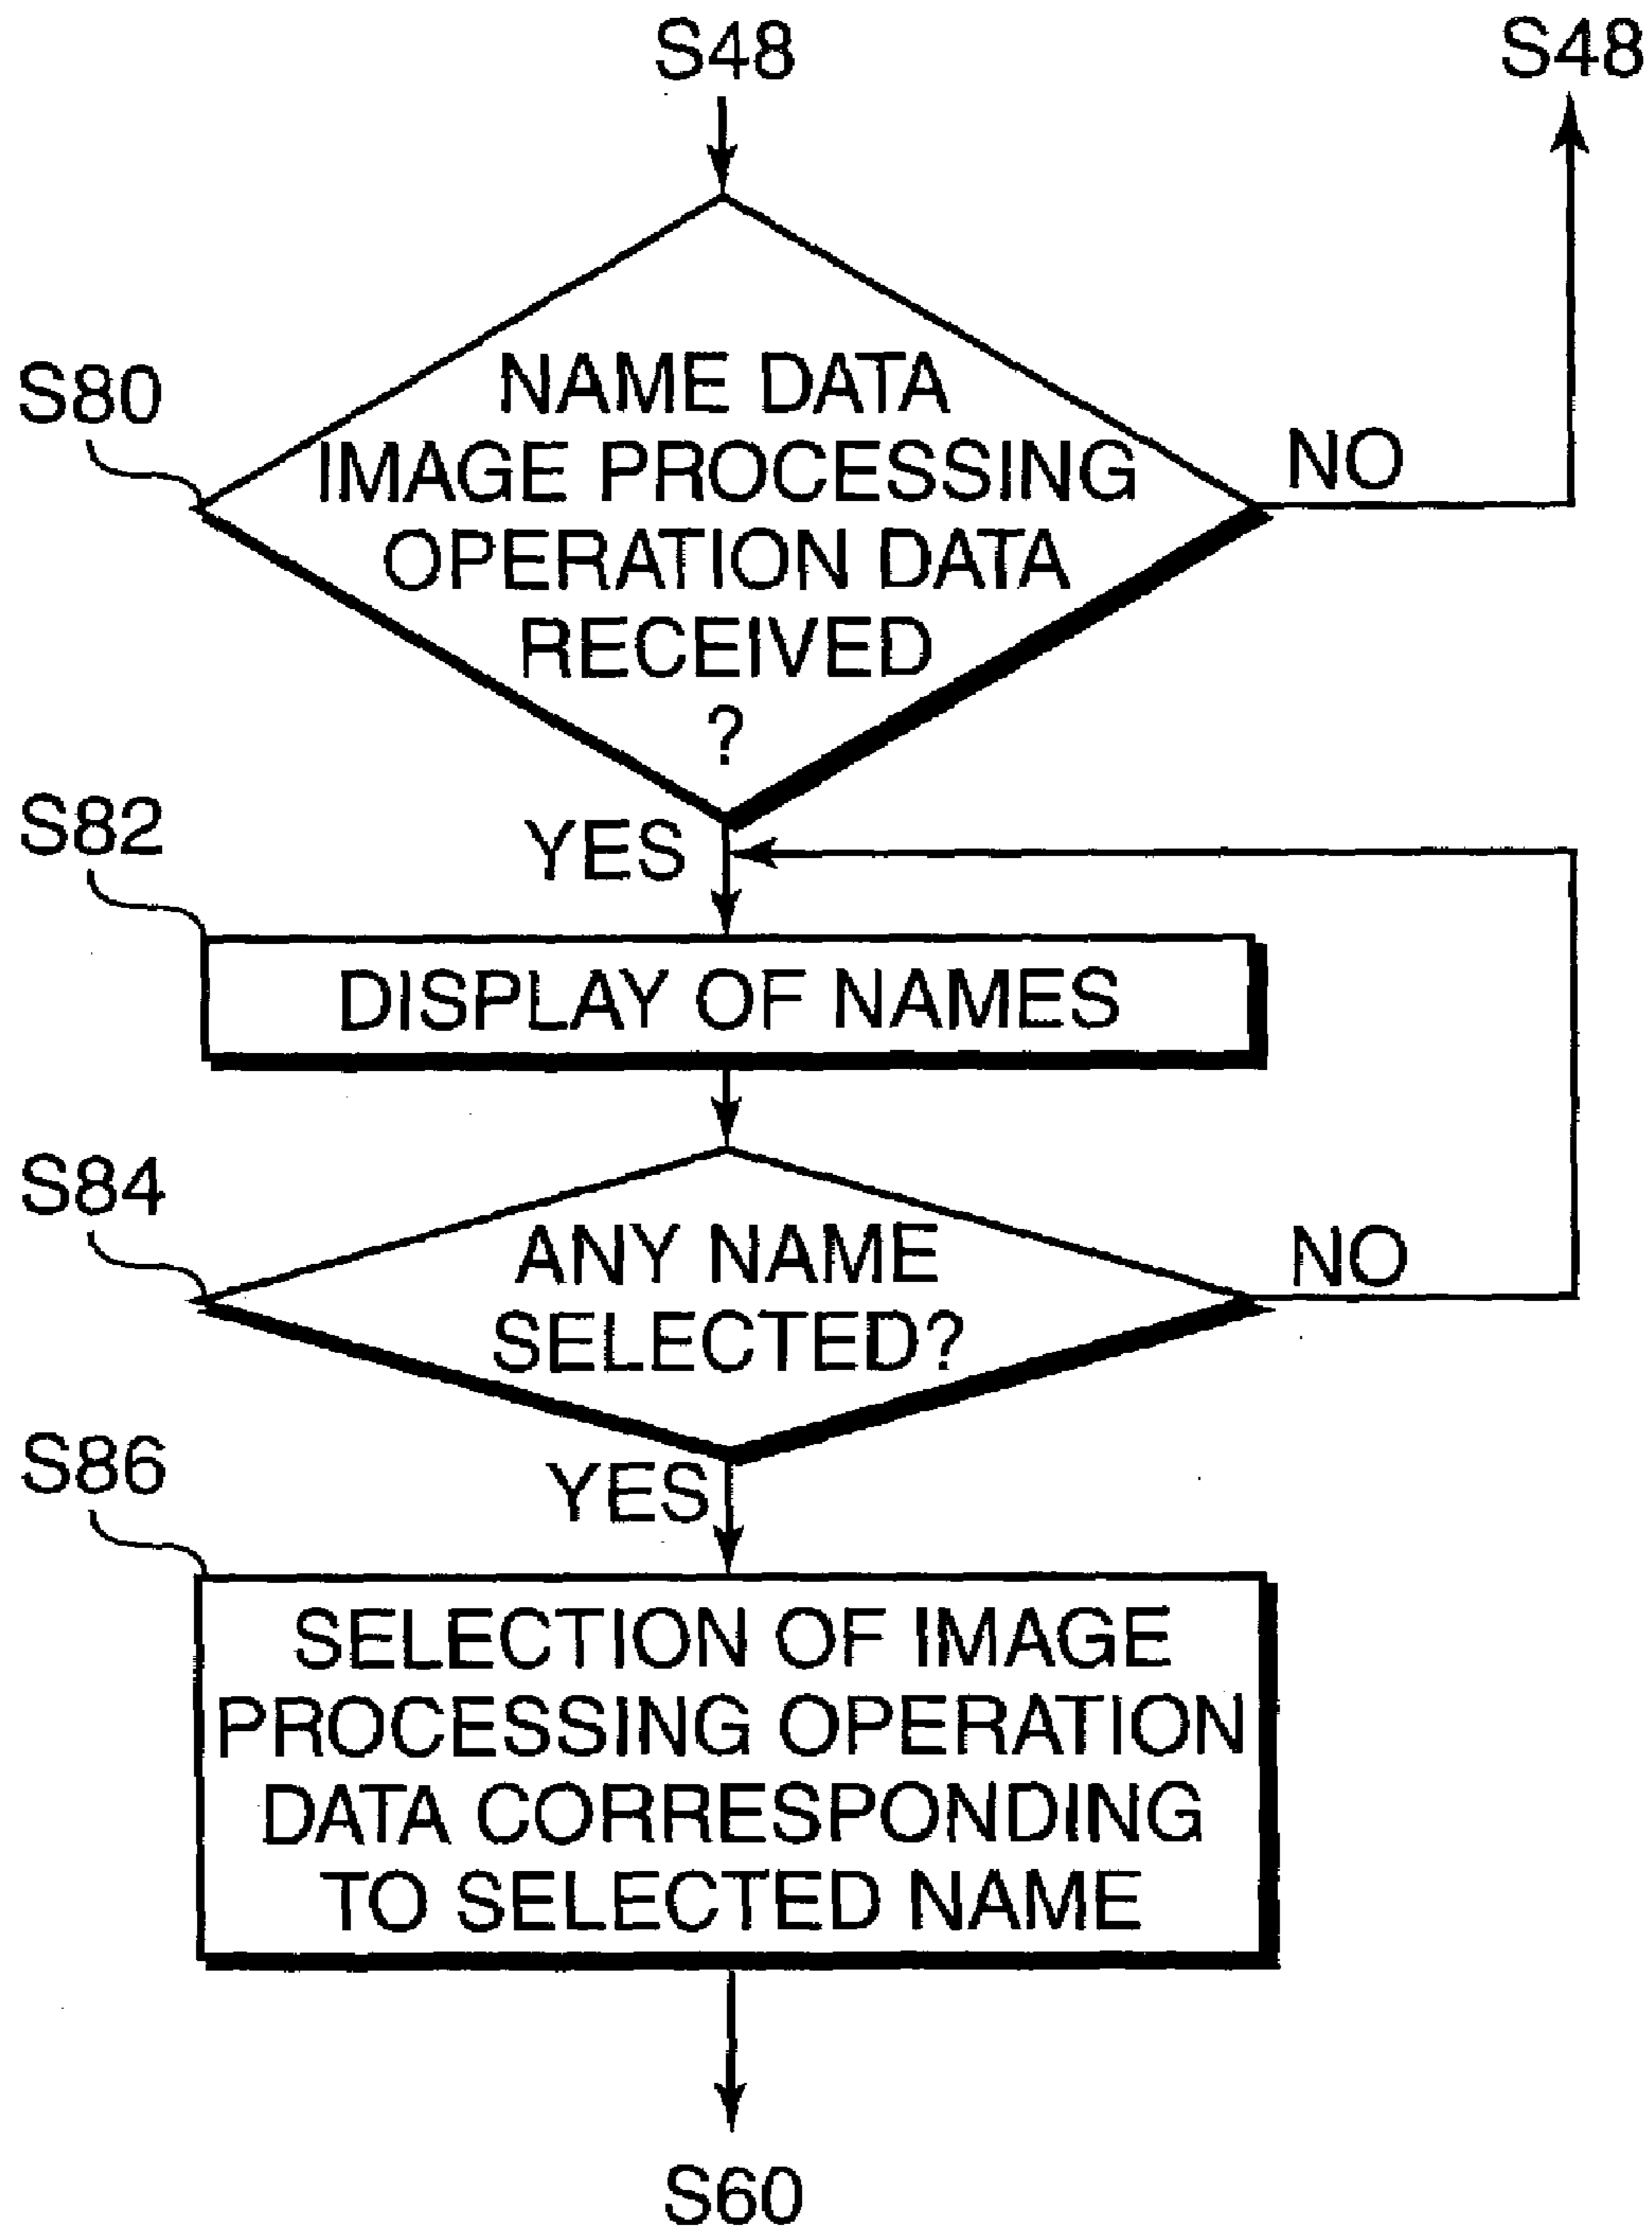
S48

S48

S80

NAME DATA IMAGE PROCESSING OPERATION DATA RECEIVED ?

NO

S82

YES

DISPLAY OF NAMES

S84

ANY NAME SELECTED?

NO

S86

YES

SELECTION OF IMAGE PROCESSING OPERATION DATA CORRESPONDING TO SELECTED NAME

S60